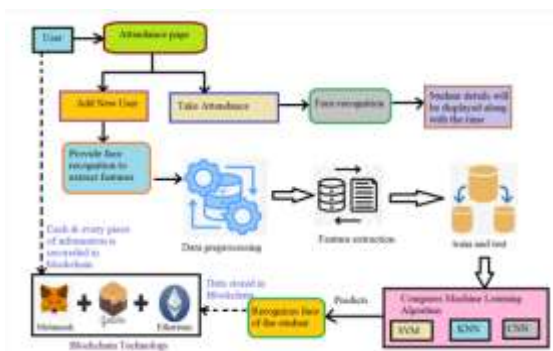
User

Attendance page

Add New User

Take Attendance

Face recognition

Student details will be displayed along with the time

Provide face recognition to extract features

Data preprocessing

Feature extraction

Train and test

Cash & every piece of information is recorded in Blockchain

Data stored in Blockchain

Predicts

Compares Machine Learning Algorithm

SVM

KNN

CNN

Recognizes face of the student

Metamask

Ganache

Ethereum

Blockchain Technology